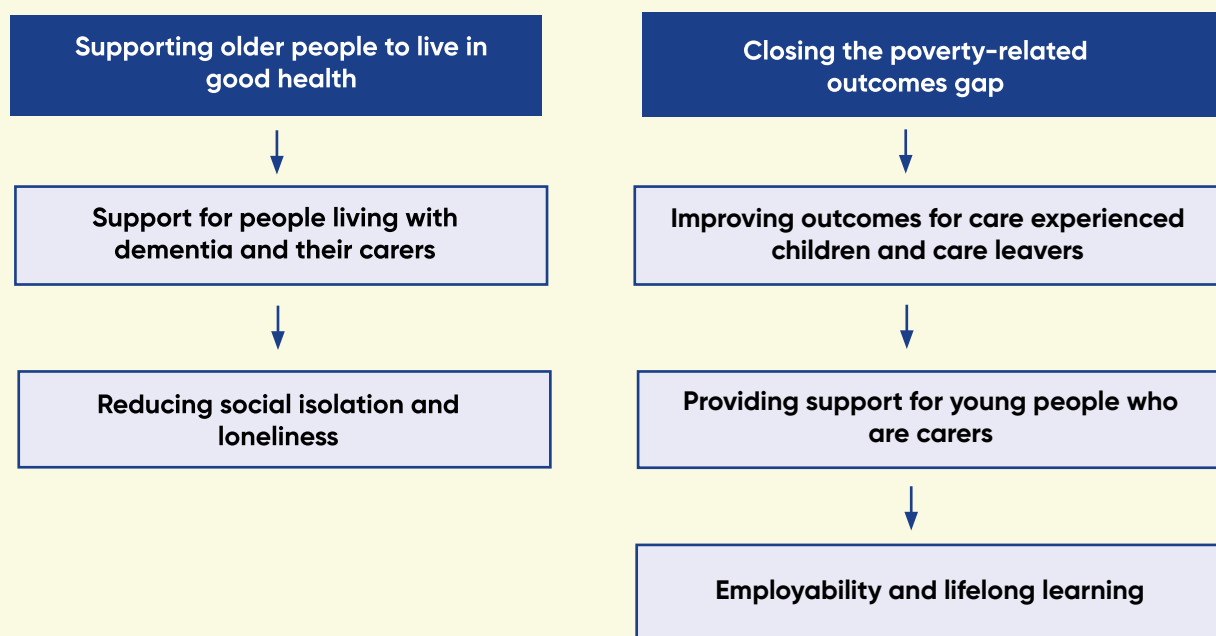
Supporting older people to live in good health

Support for people living with dementia and their carers

Reducing social isolation and loneliness

Closing the poverty-related outcomes gap

Improving outcomes for care experienced children and care leavers

Providing support for young people who are carers

Employability and lifelong learning